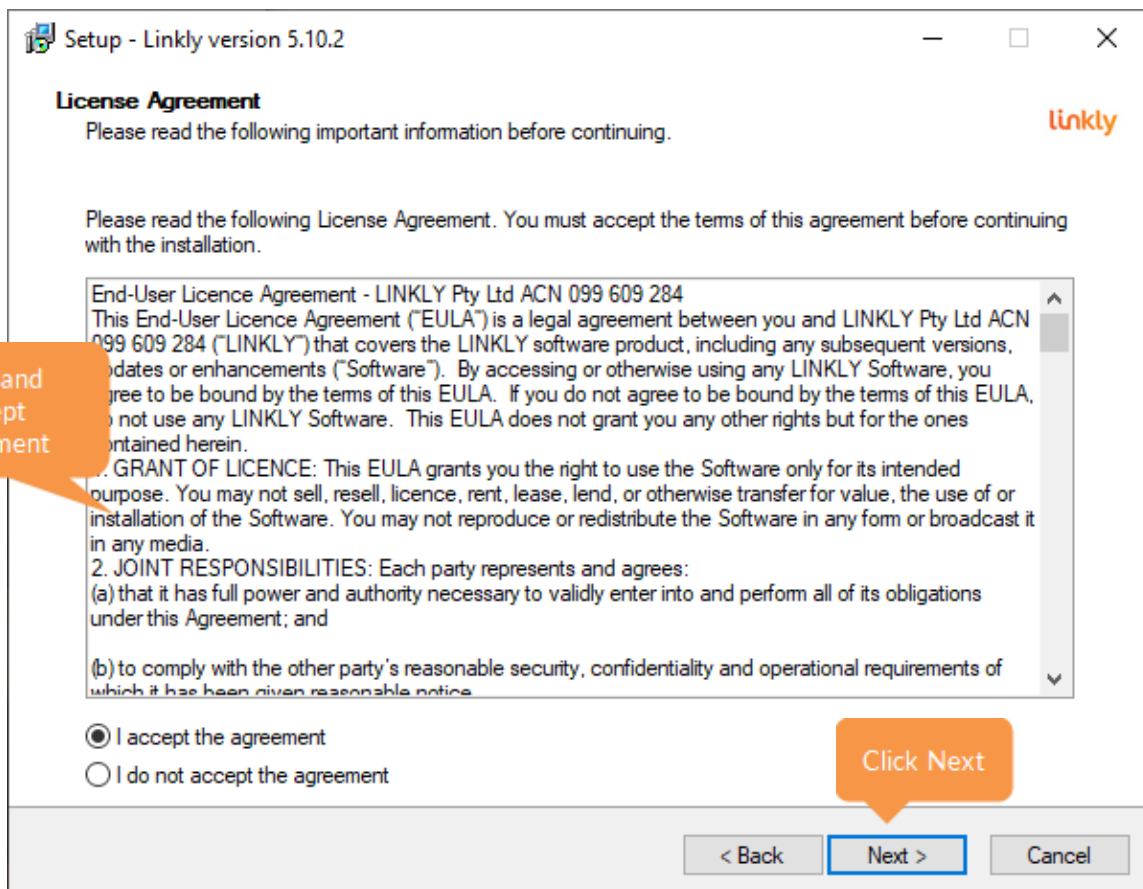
Setup - Linkly version 5.10.2

License Agreement
Please read the following important information before continuing.

linkly

Please read the following License Agreement. You must accept the terms of this agreement before continuing with the installation.

End-User Licence Agreement - LINKLY Pty Ltd ACN 099 609 284
This End-User Licence Agreement ("EULA") is a legal agreement between you and LINKLY Pty Ltd ACN 099 609 284 ("LINKLY") that covers the LINKLY software product, including any subsequent versions, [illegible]pdates or enhancements ("Software"). By accessing or otherwise using any LINKLY Software, you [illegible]gree to be bound by the terms of this EULA. If you do not agree to be bound by the terms of this EULA, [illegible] not use any LINKLY Software. This EULA does not grant you any other rights but for the ones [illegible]ontained herein.
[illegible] GRANT OF LICENCE: This EULA grants you the right to use the Software only for its intended purpose. You may not sell, resell, licence, rent, lease, lend, or otherwise transfer for value, the use of or installation of the Software. You may not reproduce or redistribute the Software in any form or broadcast it in any media.
2. JOINT RESPONSIBILITIES: Each party represents and agrees:
(a) that it has full power and authority necessary to validly enter into and perform all of its obligations under this Agreement; and

(b) to comply with the other party's reasonable security, confidentiality and operational requirements of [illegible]

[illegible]and
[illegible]ept
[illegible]ment

I accept the agreement
I do not accept the agreement

Click Next

< Back
Next >
Cancel